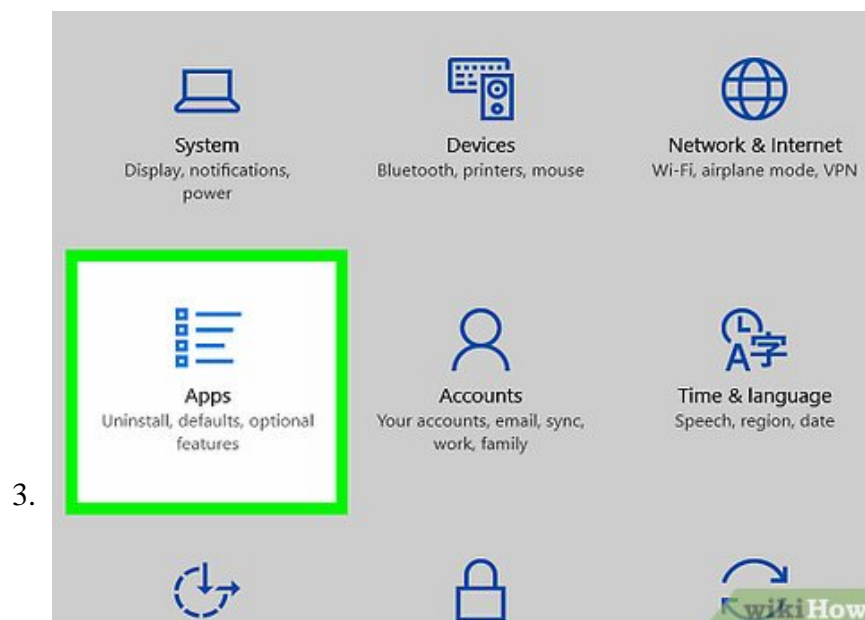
System
Display, notifications, power

Devices
Bluetooth, printers, mouse

Network & Internet
Wi-Fi, airplane mode, VPN

3.

Apps
Uninstall, defaults, optional features

Accounts
Your accounts, email, sync, work, family

Time & language
Speech, region, date

wikiHow